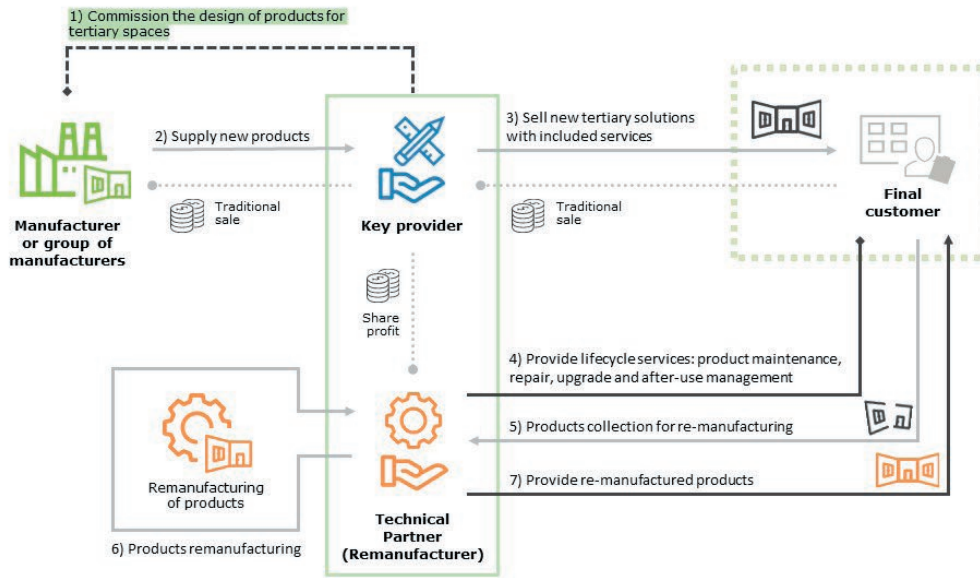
1) Commission the design of products for tertiary spaces

2) Supply new products

3) Sell new tertiary solutions with included services

Manufacturer or group of manufacturers

Traditional sale

Key provider

Traditional sale

Final customer

Share profit

4) Provide lifecycle services: product maintenance, repair, upgrade and after-use management

5) Products collection for re-manufacturing

Remanufacturing of products

7) Provide re-manufactured products

Technical Partner (Remanufacturer)

6) Products remanufacturing